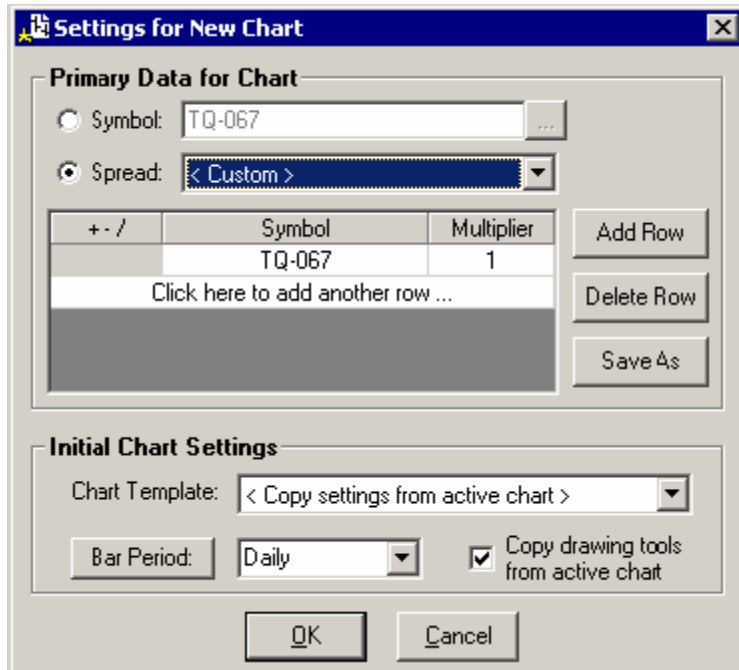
Settings for New Chart

Primary Data for Chart

Symbol: TQ-067 ...

Spread: < Custom >

| + - / | Symbol | Multiplier |
|---|---|---|
| | TQ-067 | 1 |
| Click here to add another row ... | | |

Add Row

Delete Row

Save As

Initial Chart Settings

Chart Template: < Copy settings from active chart >

Bar Period: Daily

Copy drawing tools from active chart

OK Cancel